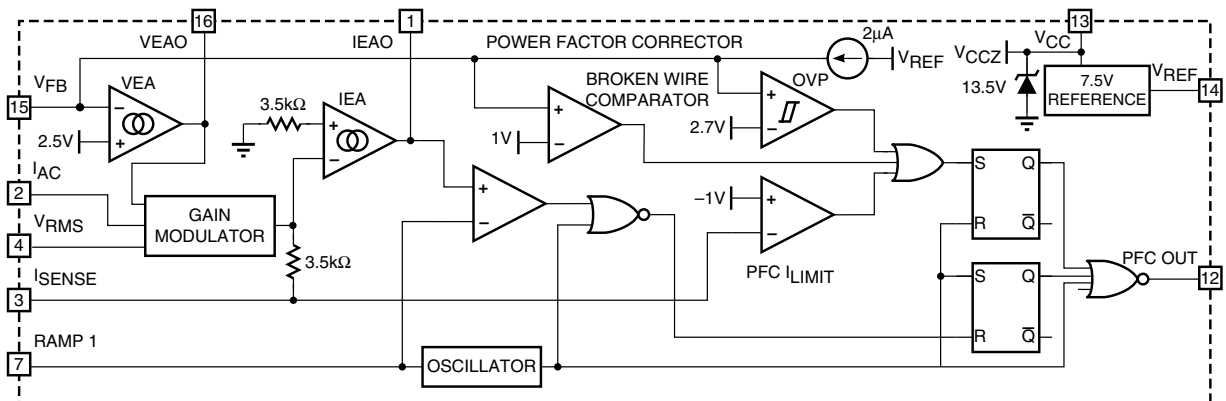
16
1
13
VEAO
IEAO
POWER FACTOR CORRECTOR
$2\mu A$
$V_{REF}$
$V_{CCZ}$
$V_{CC}$
$V_{FB}$
VEA
BROKEN WIRE COMPARATOR
OVP
13.5V
7.5V REFERENCE
$V_{REF}$
15
14
$3.5k\Omega$
IEA
2.5V
1V
2.7V
$I_{AC}$
2
$-1V$
S
Q
$V_{RMS}$
GAIN MODULATOR
R
$\overline{Q}$
4
$3.5k\Omega$
PFC $I_{LIMIT}$
S
Q
PFC OUT
$I_{SENSE}$
12
3
RAMP 1
R
$\overline{Q}$
7
OSCILLATOR